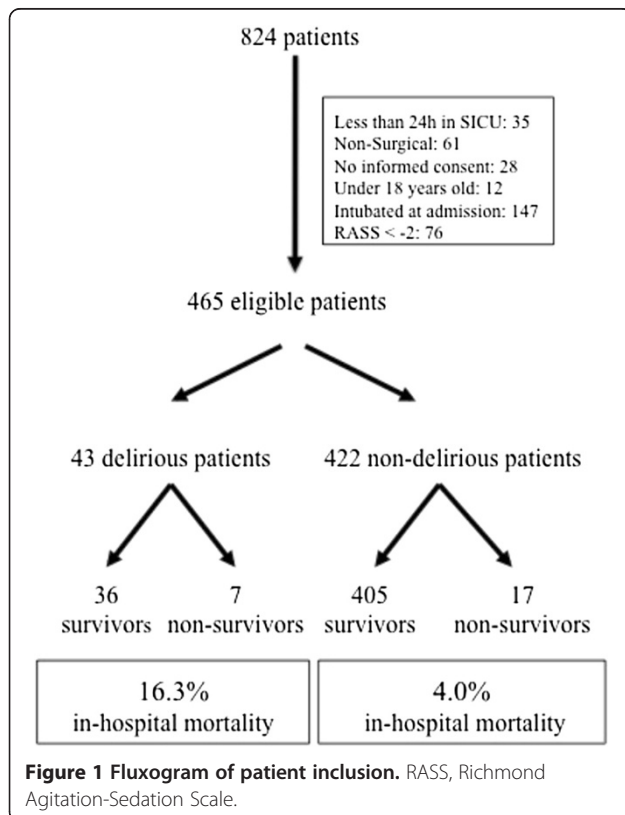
824 patients

Less than 24h in SICU: 35
Non-Surgical: 61
No informed consent: 28
Under 18 years old: 12
Intubated at admission: 147
RASS < -2: 76

465 eligible patients

43 delirious patients

422 non-delirious patients

36 survivors

7 non-survivors

405 survivors

17 non-survivors

16.3% in-hospital mortality

4.0% in-hospital mortality

**Figure 1 Fluxogram of patient inclusion.** RASS, Richmond Agitation-Sedation Scale.